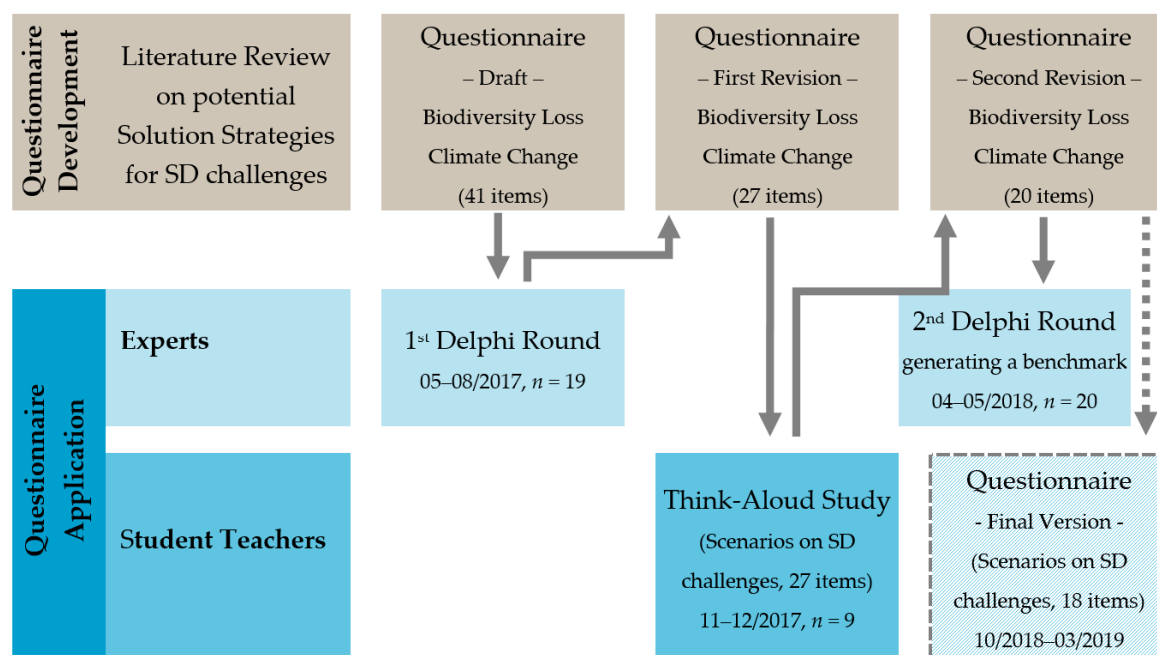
Questionnaire Development

Literature Review on potential Solution Strategies for SD challenges

Questionnaire
– Draft –
Biodiversity Loss
Climate Change
(41 items)

Questionnaire
– First Revision –
Biodiversity Loss
Climate Change
(27 items)

Questionnaire
– Second Revision –
Biodiversity Loss
Climate Change
(20 items)

Questionnaire Application

Experts

1$^{st}$ Delphi Round
05–08/2017, $n = 19$

2$^{nd}$ Delphi Round
generating a benchmark
04–05/2018, $n = 20$

Student Teachers

Think-Aloud Study
(Scenarios on SD challenges, 27 items)
11–12/2017, $n = 9$

Questionnaire
- Final Version -
(Scenarios on SD challenges, 18 items)
10/2018–03/2019